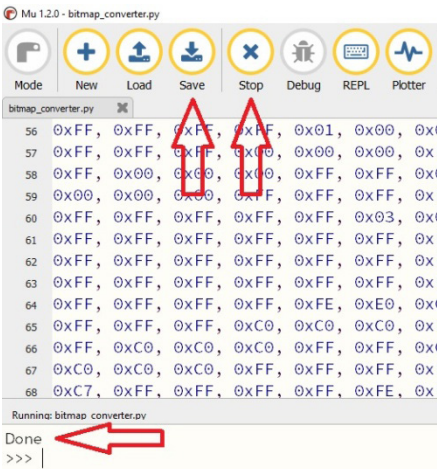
Mu 1.2.0 - bitmap_converter.py

Mode New Load Save Stop Debug REPL Plotter

bitmap_converter.py

56 0xFF, 0xFF, 0xFF, 0xFF, 0x01, 0x00, 0x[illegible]
57 0xFF, 0xFF, 0xF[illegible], 0x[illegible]0, 0x00, 0x00, 0x
58 0xFF, 0x00, 0x00, 0x00, 0xFF, 0xFF, 0x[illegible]
59 0x00, 0x00, 0x00, 0xFF, 0xFF, 0xFF, 0x
60 0xFF, 0xFF, 0xFF, 0xFF, 0xFF, 0x03, 0x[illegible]
61 0xFF, 0xFF, 0xFF, 0xFF, 0xFF, 0xFF, 0x
62 0xFF, 0xFF, 0xFF, 0xFF, 0xFF, 0xFF, 0x
63 0xFF, 0xFF, 0xFF, 0xFF, 0xFF, 0xFF, 0x
64 0xFF, 0xFF, 0xFF, 0xFF, 0xFE, 0xE0, 0x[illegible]
65 0xFF, 0xFF, 0xFF, 0xC0, 0xC0, 0xC0, 0x
66 0xFF, 0xC0, 0xC0, 0xC0, 0xFF, 0xFF, 0x
67 0xC0, 0xC0, 0xC0, 0xFF, 0xFF, 0xFF, 0x
68 0xC7, 0xFF, 0xFF, 0xFF, 0xFF, 0xFE, 0x

Running: bitmap_converter.py

Done
>>>